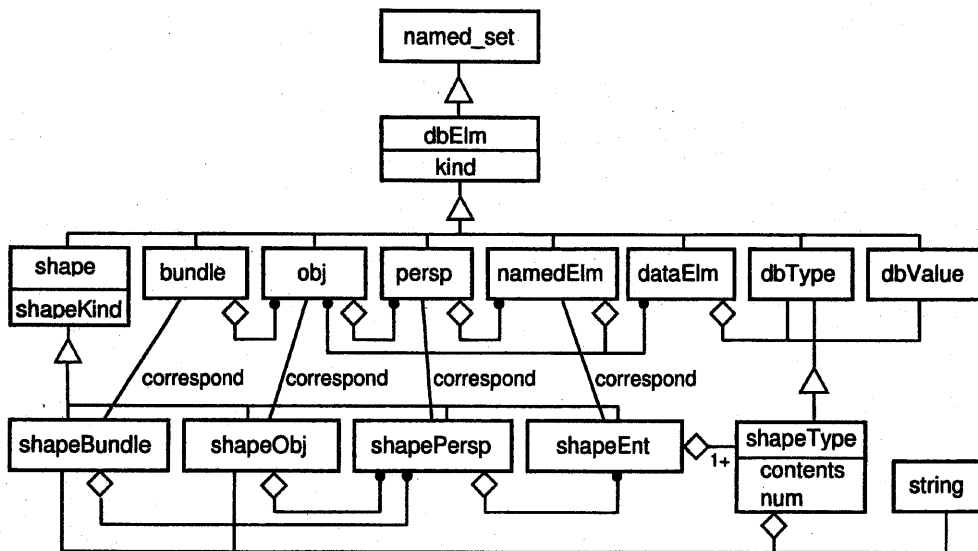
named_set

dbElm
kind

shape
shapeKind

bundle

obj

persp

namedElm

dataElm

dbType

dbValue

correspond

correspond

correspond

correspond

shapeBundle

shapeObj

shapePersp

shapeEnt

1+

shapeType
contents
num

string